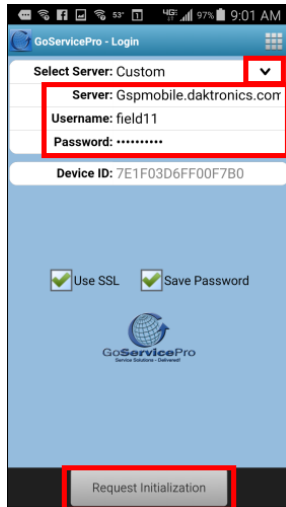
53° 4G 97% 9:01 AM

GoServicePro - Login

Select Server: Custom

Server: Gspmobile.daktronics.com

Username: field11

Password: ••••••••••

Device ID: 7E1F03D6FF00F7B0

Use SSL

Save Password

GoServicePro
Service Solutions - Delivered!

Request Initialization